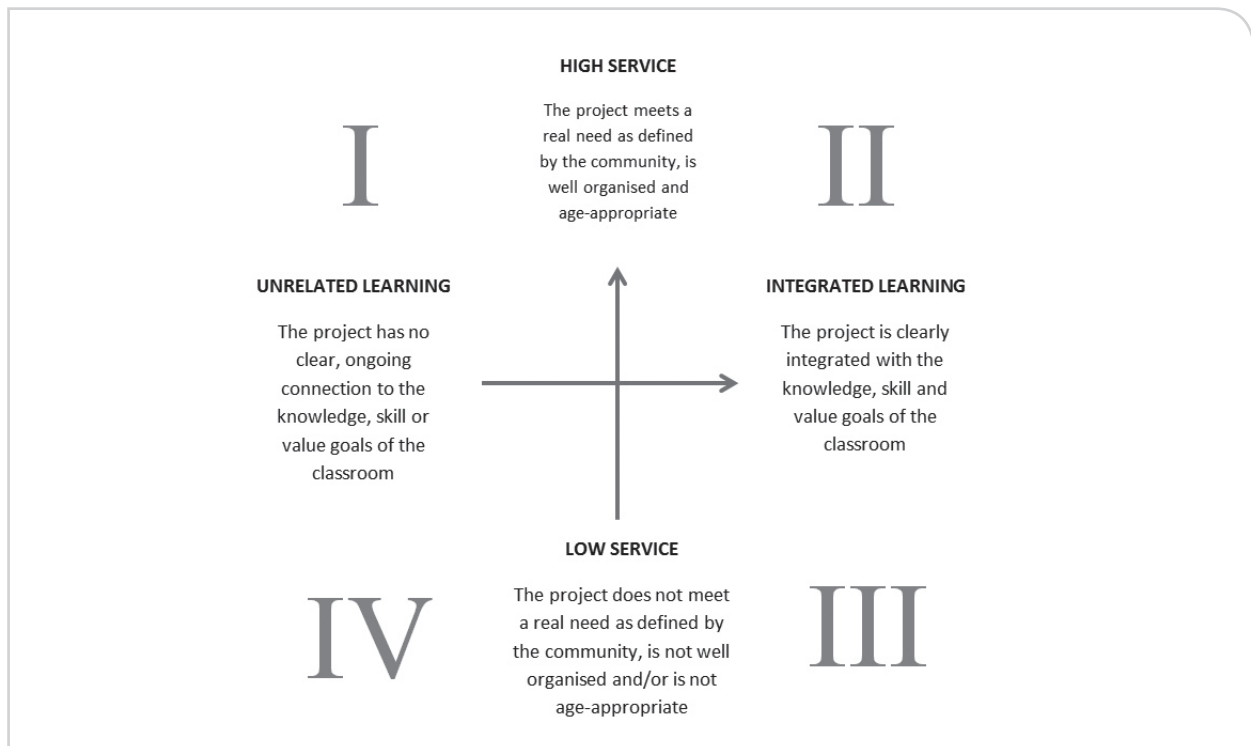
HIGH SERVICE

The project meets a real need as defined by the community, is well organised and age-appropriate

I

II

UNRELATED LEARNING

The project has no clear, ongoing connection to the knowledge, skill or value goals of the classroom

INTEGRATED LEARNING

The project is clearly integrated with the knowledge, skill and value goals of the classroom

LOW SERVICE

The project does not meet a real need as defined by the community, is not well organised and/or is not age-appropriate

IV

III